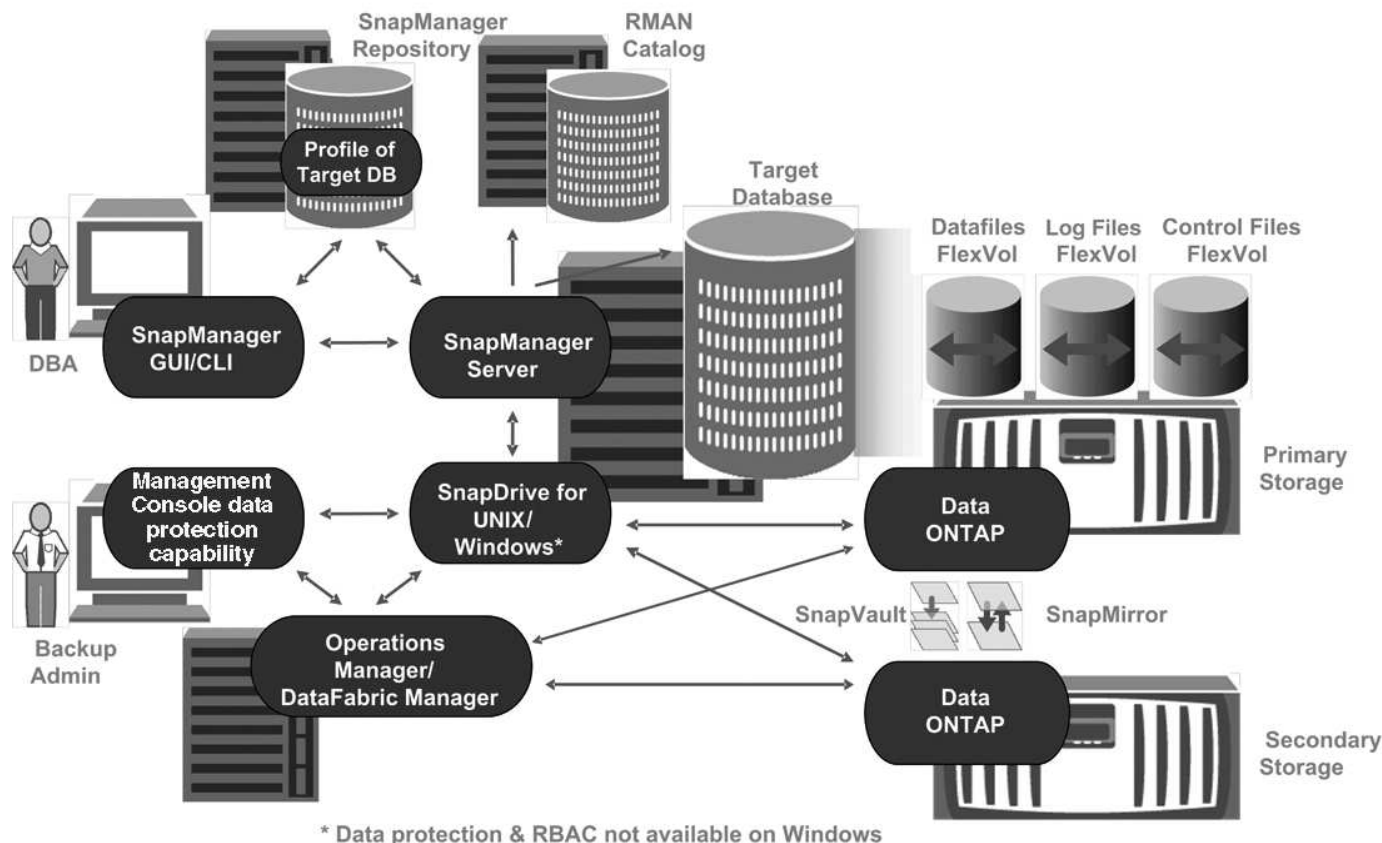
SnapManager Repository

RMAN Catalog

Profile of Target DB

Target Database

Datafiles FlexVol

Log Files FlexVol

Control Files FlexVol

DBA

SnapManager GUI/CLI

SnapManager Server

Primary Storage

Management Console data protection capability

SnapDrive for UNIX/ Windows*

Data ONTAP

SnapVault

SnapMirror

Backup Admin

Operations Manager/ DataFabric Manager

Data ONTAP

Secondary Storage

* Data protection & RBAC not available on Windows